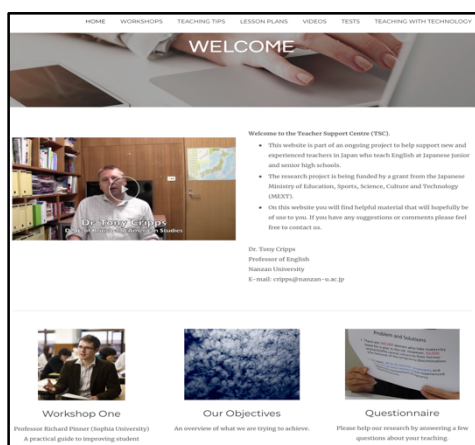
HOME WORKSHOPS TEACHING TIPS LESSON PLANS VIDEOS TESTS TEACHING WITH TECHNOLOGY

WELCOME

Dr Tony Cripps
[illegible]

Welcome to the Teacher Support Centre (TSC).

- This website is part of an ongoing project to help support new and experienced teachers in Japan who teach English at Japanese junior and senior high schools.
- The research project is being funded by a grant from the Japanese Ministry of Education, Sports, Science, Culture and Technology (MEXT).
- On this website you will find helpful material that will hopefully be of use to you. If you have any suggestions or comments please feel free to contact us.

Dr. Tony Cripps
Professor of English
Nanzan University
E-mail: cripps@nanzan-u.ac.jp

Workshop One
Professor Richard Pinner (Sophia University)
A practical guide to improving student

Our Objectives
An overview of what we are trying to achieve.

Questionnaire
Please help our research by answering a few questions about your teaching.